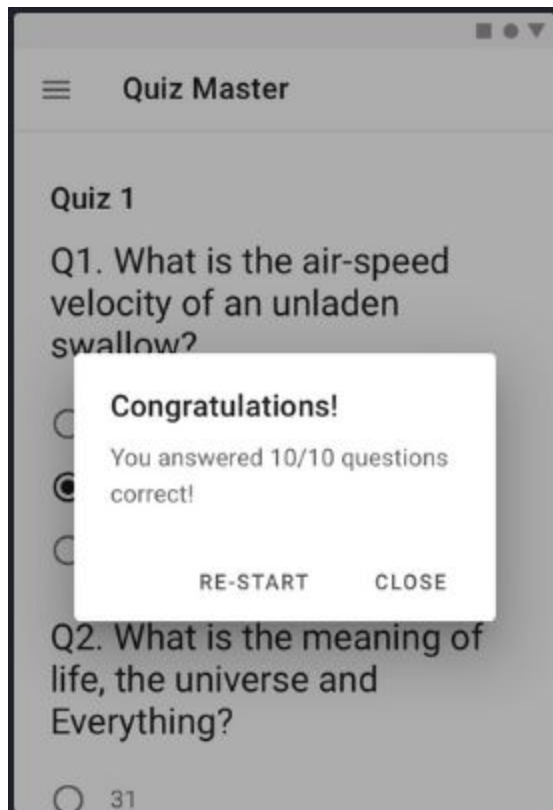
Quiz Master

Quiz 1

Q1. What is the air-speed velocity of an unladen swallow?

Congratulations!

You answered 10/10 questions correct!

RE-START CLOSE

Q2. What is the meaning of life, the universe and Everything?

31